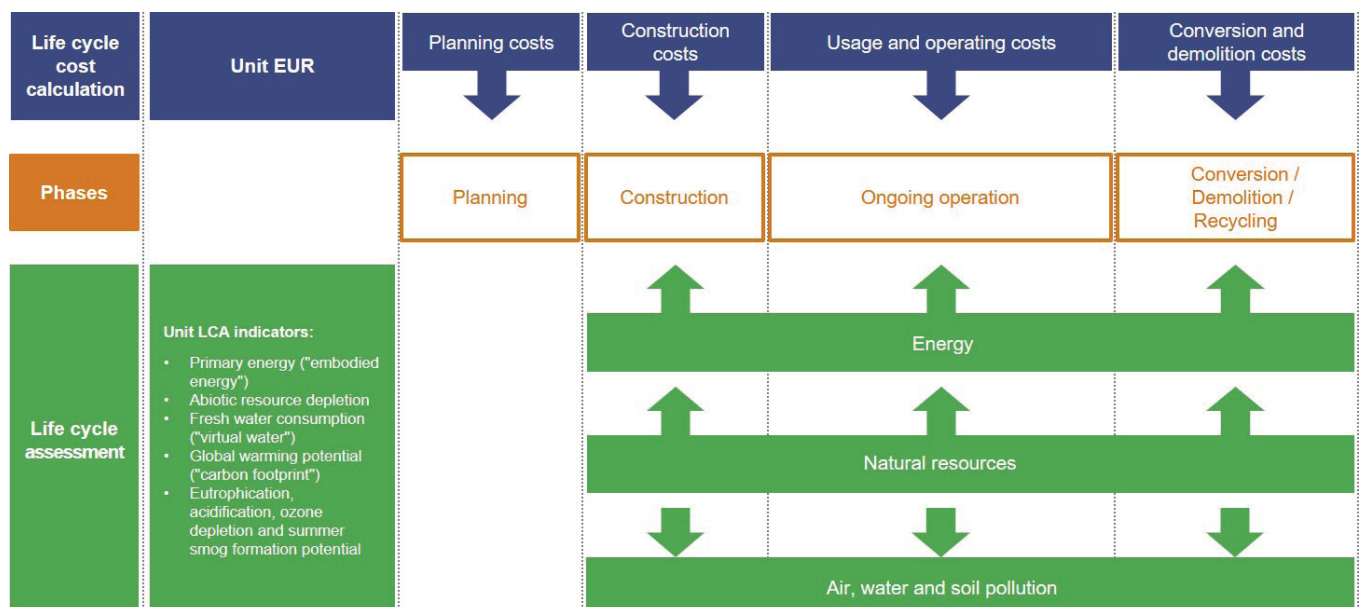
Life cycle cost calculation

Unit EUR

Planning costs

Construction costs

Usage and operating costs

Conversion and demolition costs

Phases

Planning

Construction

Ongoing operation

Conversion / Demolition / Recycling

Life cycle assessment

Unit LCA indicators:

- Primary energy ("embodied energy")
- Abiotic resource depletion
- Fresh water consumption ("virtual water")
- Global warming potential ("carbon footprint")
- Eutrophication, acidification, ozone depletion and summer smog formation potential

Energy

Natural resources

Air, water and soil pollution